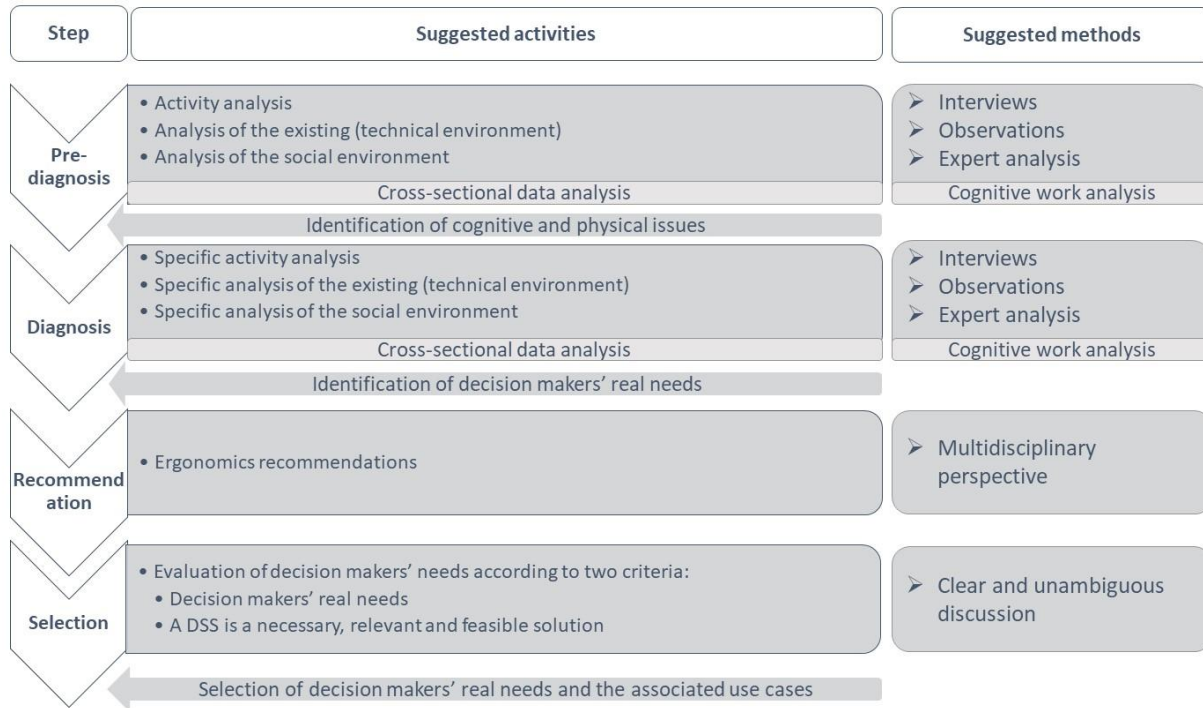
Step

Suggested activities

Suggested methods

Pre-diagnosis

• Activity analysis
• Analysis of the existing (technical environment)
• Analysis of the social environment

Cross-sectional data analysis

➢ Interviews
➢ Observations
➢ Expert analysis

Cognitive work analysis

Identification of cognitive and physical issues

Diagnosis

• Specific activity analysis
• Specific analysis of the existing (technical environment)
• Specific analysis of the social environment

Cross-sectional data analysis

➢ Interviews
➢ Observations
➢ Expert analysis

Cognitive work analysis

Identification of decision makers' real needs

Recommendation

• Ergonomics recommendations

➢ Multidisciplinary perspective

Selection

• Evaluation of decision makers' needs according to two criteria:
• Decision makers' real needs
• A DSS is a necessary, relevant and feasible solution

➢ Clear and unambiguous discussion

Selection of decision makers' real needs and the associated use cases